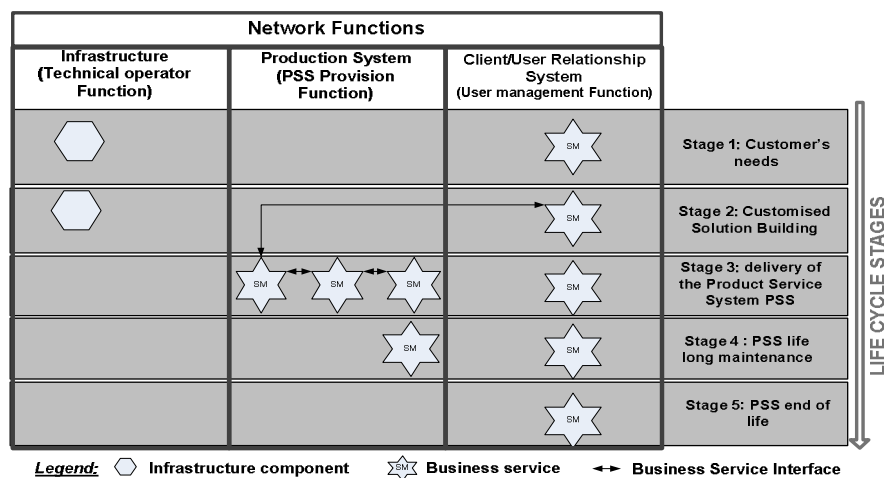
Network Functions

| Infrastructure (Technical operator Function) | Production System (PSS Provision Function) | Client/User Relationship System (User management Function) | |
|---|---|---|---|
| | | SM | Stage 1: Customer's needs |
| | | SM | Stage 2: Customised Solution Building |
| | SM SM SM | SM | Stage 3: delivery of the Product Service System PSS |
| | SM | SM | Stage 4 : PSS life long maintenance |
| | | SM | Stage 5: PSS end of life |

LIFE CYCLE STAGES

Legend: Infrastructure component SM Business service Business Service Interface